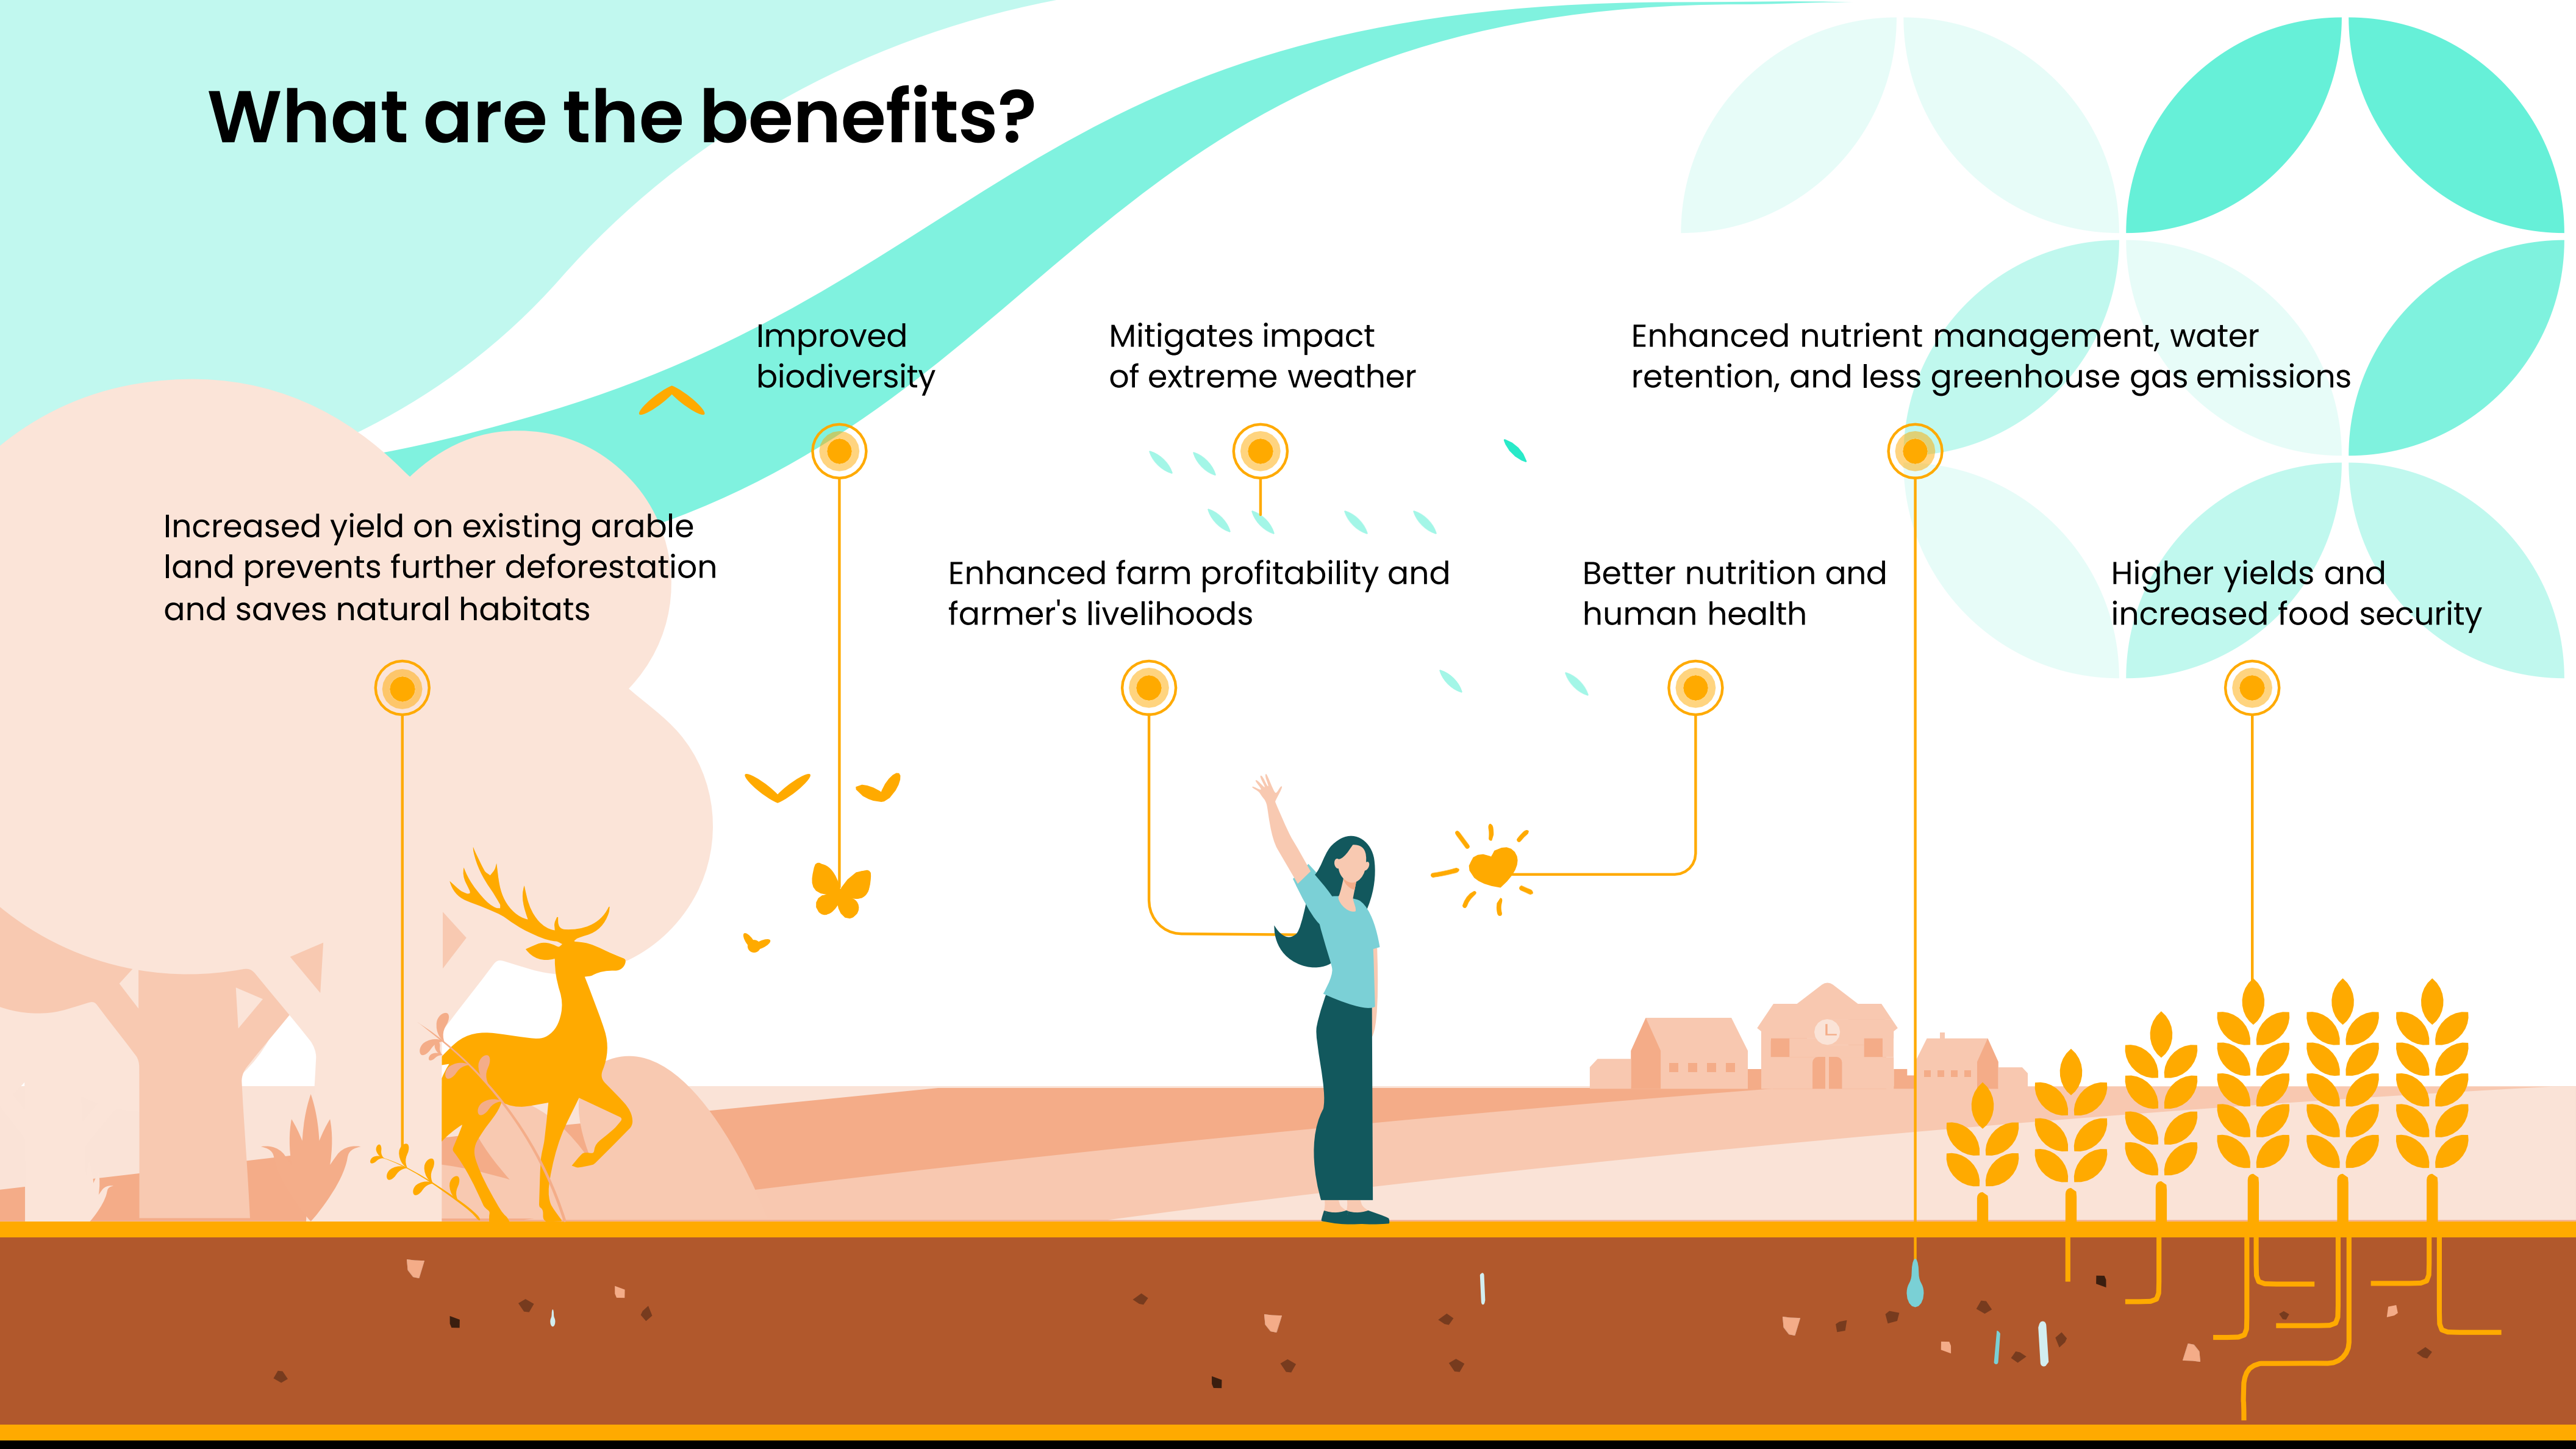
What are the benefits?

Improved biodiversity

Mitigates impact of extreme weather

Enhanced nutrient management, water retention, and less greenhouse gas emissions

Increased yield on existing arable land prevents further deforestation and saves natural habitats

Enhanced farm profitability and farmer's livelihoods

Better nutrition and human health

Higher yields and increased food security